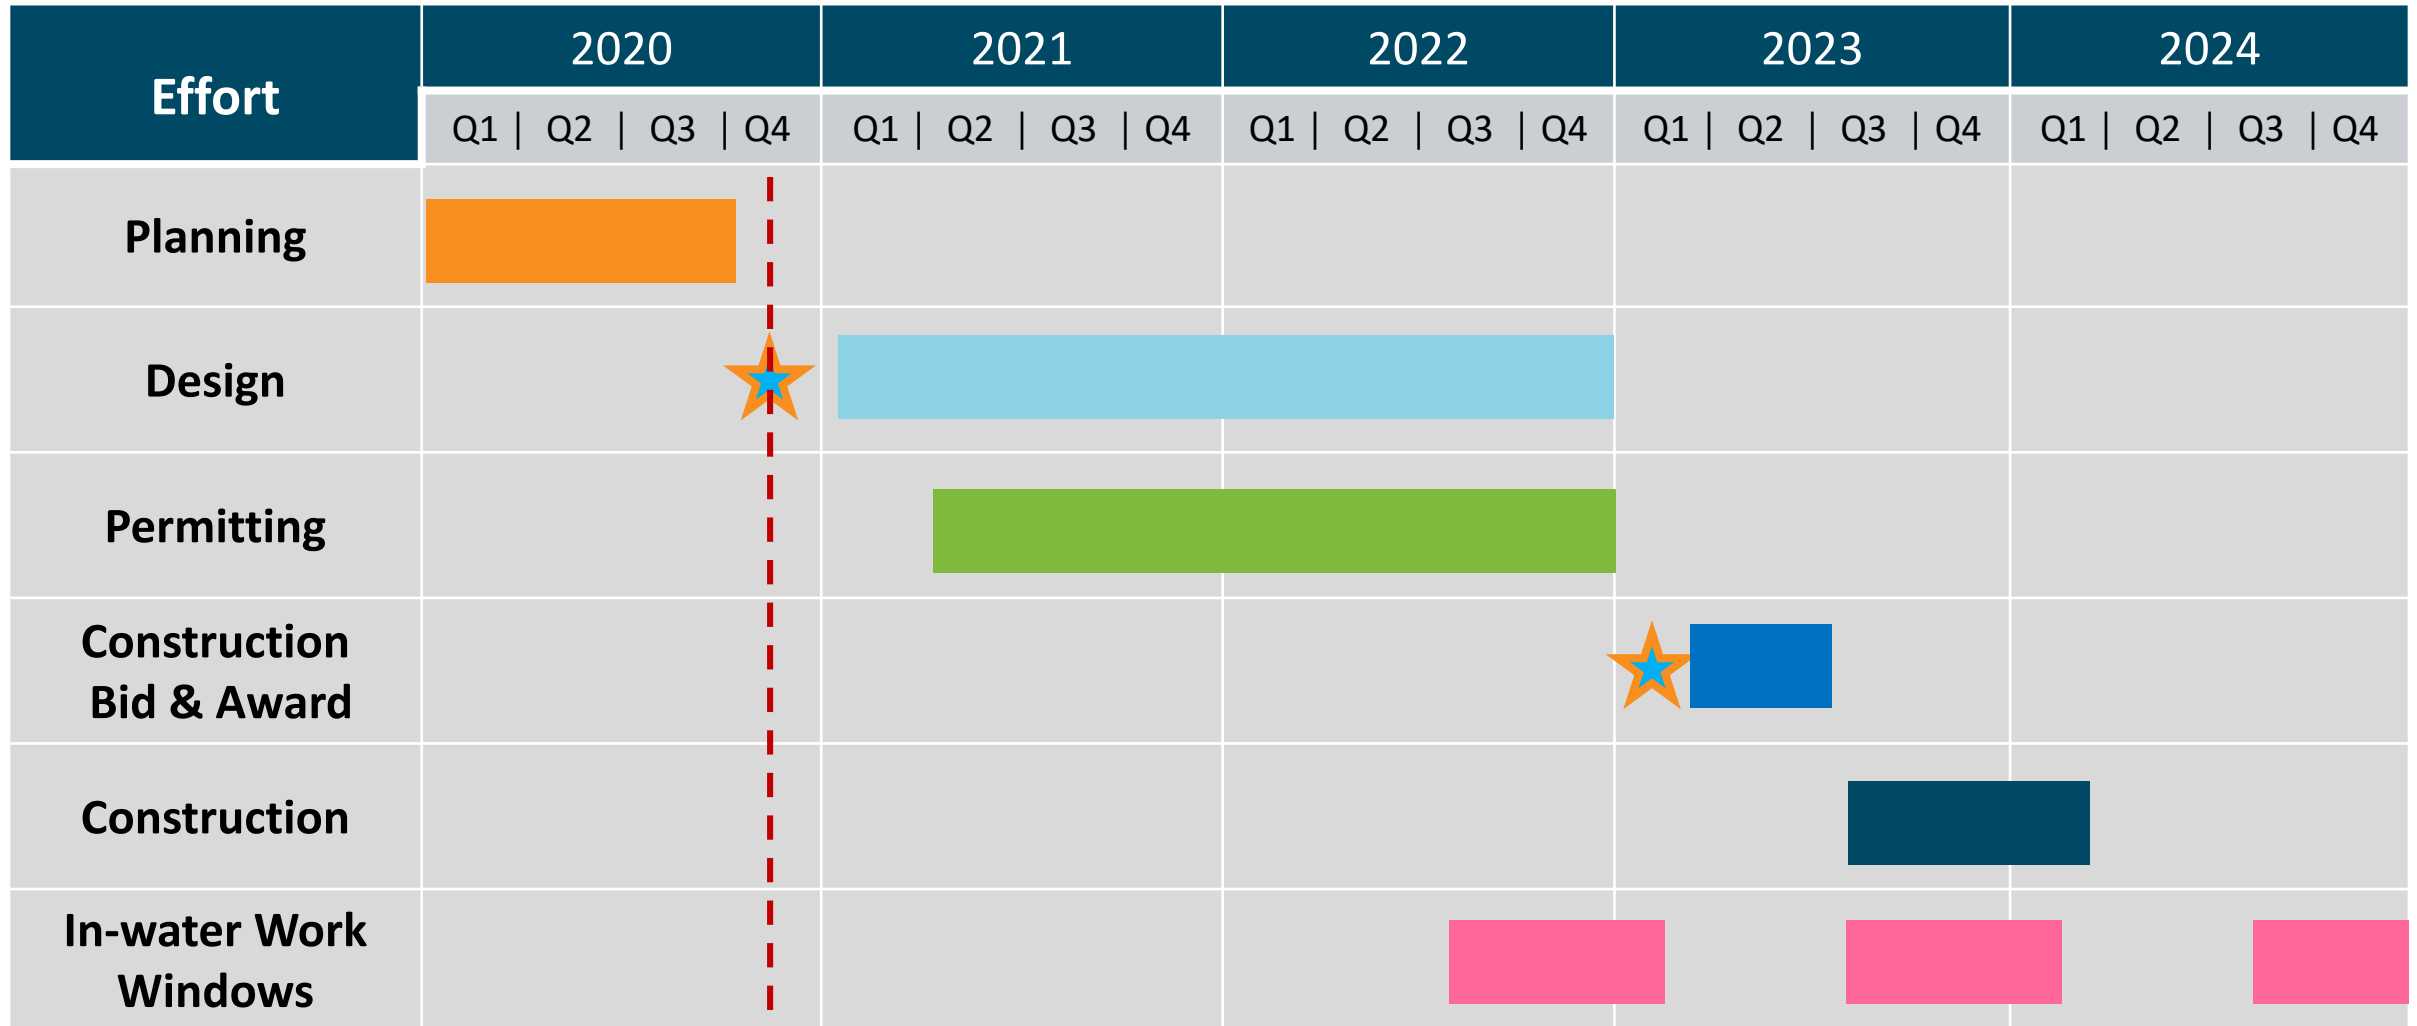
| Effort | 2020<br>Q1 \| Q2 \| Q3 \| Q4 | 2021<br>Q1 \| Q2 \| Q3 \| Q4 | 2022<br>Q1 \| Q2 \| Q3 \| Q4 | 2023<br>Q1 \| Q2 \| Q3 \| Q4 | 2024<br>Q1 \| Q2 \| Q3 \| Q4 |
|---|---|---|---|---|---|
| Planning | | | | | |
| Design | | | | | |
| Permitting | | | | | |
| Construction Bid & Award | | | | | |
| Construction | | | | | |
| In-water Work Windows | | | | | |